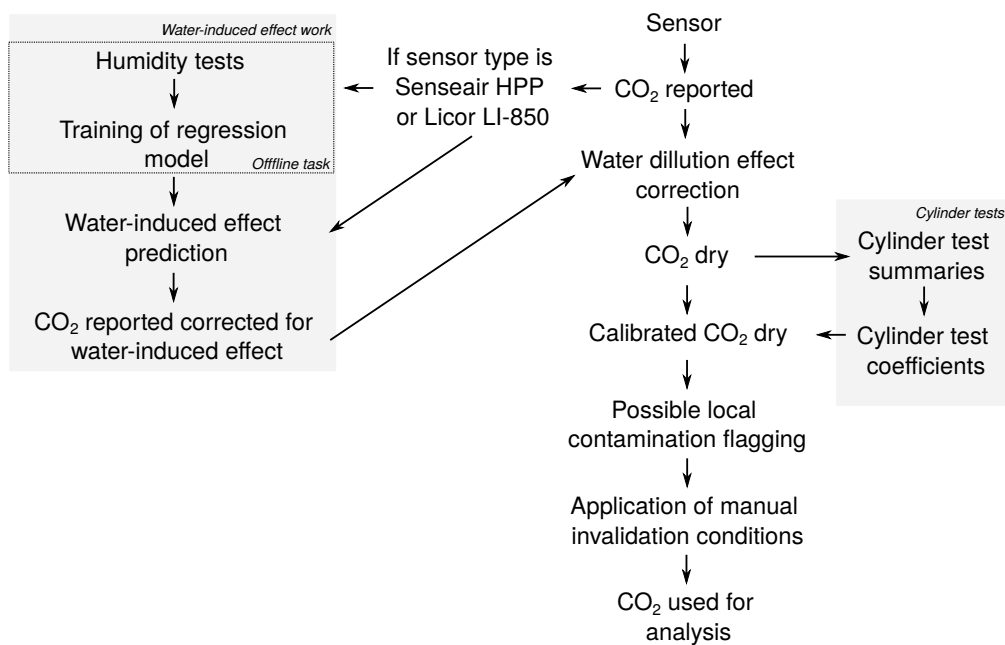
Water-induced effect work

Humidity tests

Training of regression model

Offline task

Water-induced effect prediction

$CO_2$ reported corrected for water-induced effect

If sensor type is Senseair HPP or Licor LI-850

Sensor

$CO_2$ reported

Water dilution effect correction

$CO_2$ dry

Calibrated $CO_2$ dry

Possible local contamination flagging

Application of manual invalidation conditions

$CO_2$ used for analysis

Cylinder tests

Cylinder test summaries

Cylinder test coefficients